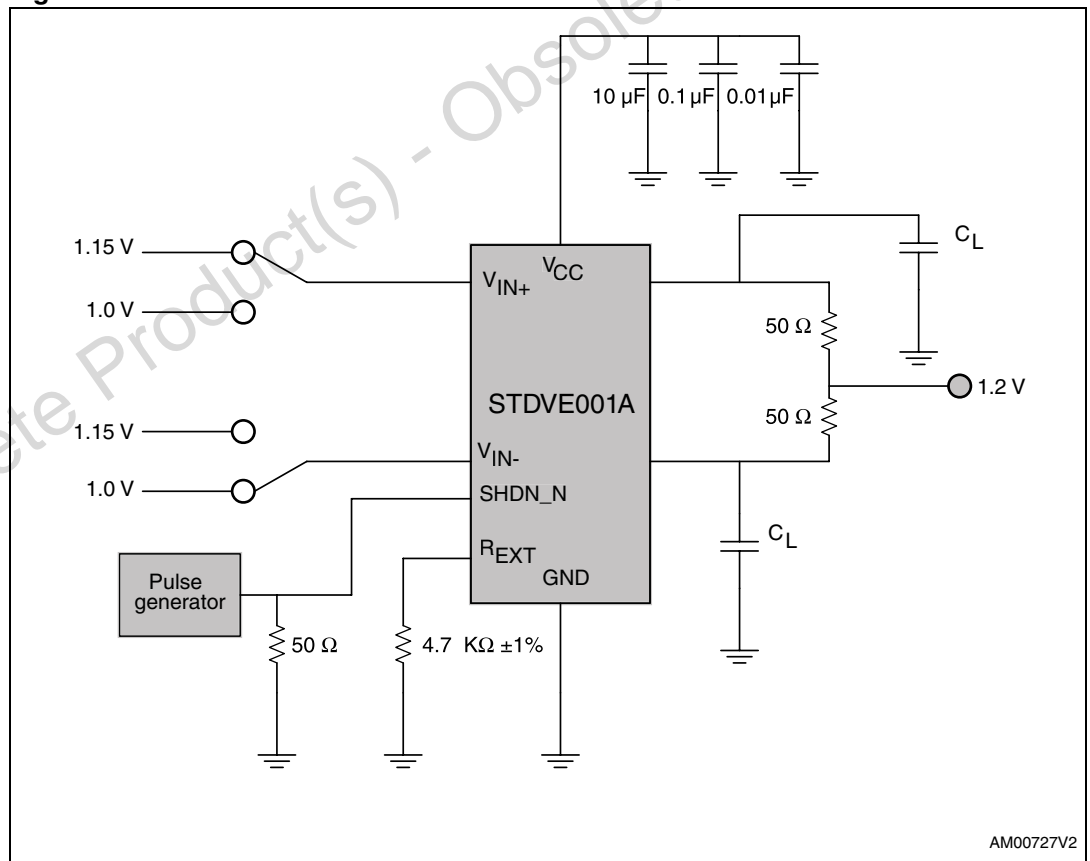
10 µF 0.1 µF 0.01 µF

Obsolete Product(s) - Obsolete

1.15 V

1.0 V

1.15 V

1.0 V

$V_{IN+}$ $V_{CC}$

STDVE001A

$V_{IN-}$

SHDN_N

$R_{EXT}$

GND

$C_L$

50 Ω

50 Ω

1.2 V

$C_L$

Pulse generator

50 Ω

4.7 KΩ ±1%

AM00727V2